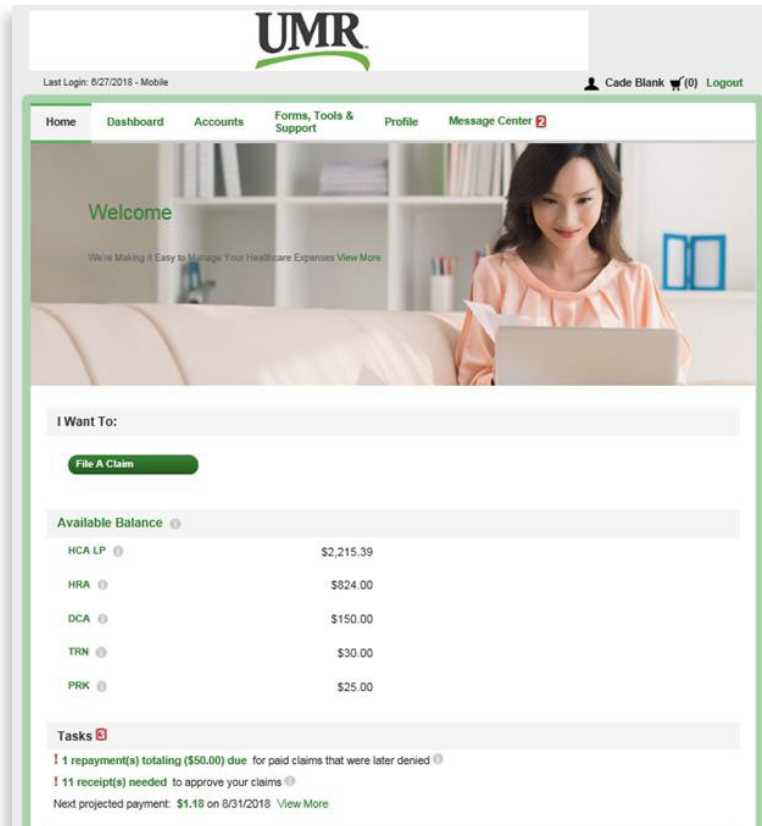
UMR

Last Login: 6/27/2018 - Mobile

Cade Blank (0) Logout

Home Dashboard Accounts Forms, Tools & Support Profile Message Center 2

Welcome

We're Making it Easy to Manage Your Healthcare Expenses View More

I Want To:

File A Claim

Available Balance

| | |
|---|---|
| HCA LP | \$2,215.39 |
| HRA | \$824.00 |
| DCA | \$150.00 |
| TRN | \$30.00 |
| PRK | \$25.00 |

Tasks 3

! 1 repayment(s) totaling (\$50.00) due for paid claims that were later denied

! 11 receipt(s) needed to approve your claims

Next projected payment: \$1.18 on 8/31/2018 View More